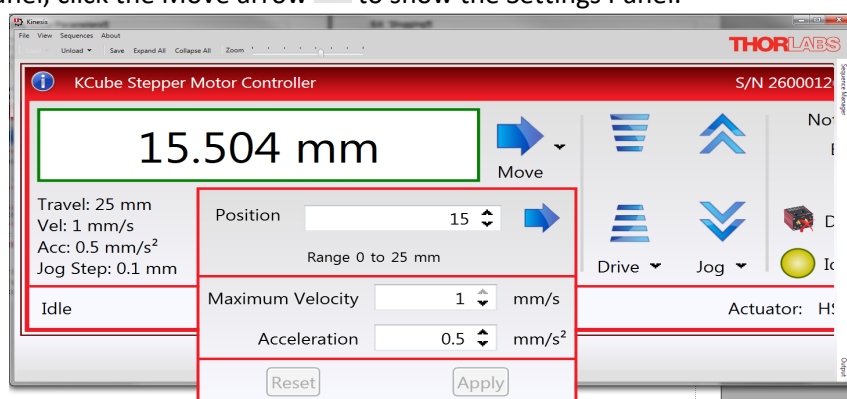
anel, click the Move arrow to show the Settings Panel.

Kinesis

File View Sequences About

Unload ▾ Save Expand All Collapse All Zoom

THORLABS

KCube Stepper Motor Controller

S/N 2600012

15.504 mm

Move

No

Travel: 25 mm
Vel: 1 mm/s
Acc: 0.5 mm/s²
Jog Step: 0.1 mm

Position 15

Range 0 to 25 mm

Drive ▾ Jog ▾

Idle

Maximum Velocity 1 mm/s

Acceleration 0.5 mm/s²

Actuator: HS

Reset Apply

Sequence Manager

Output